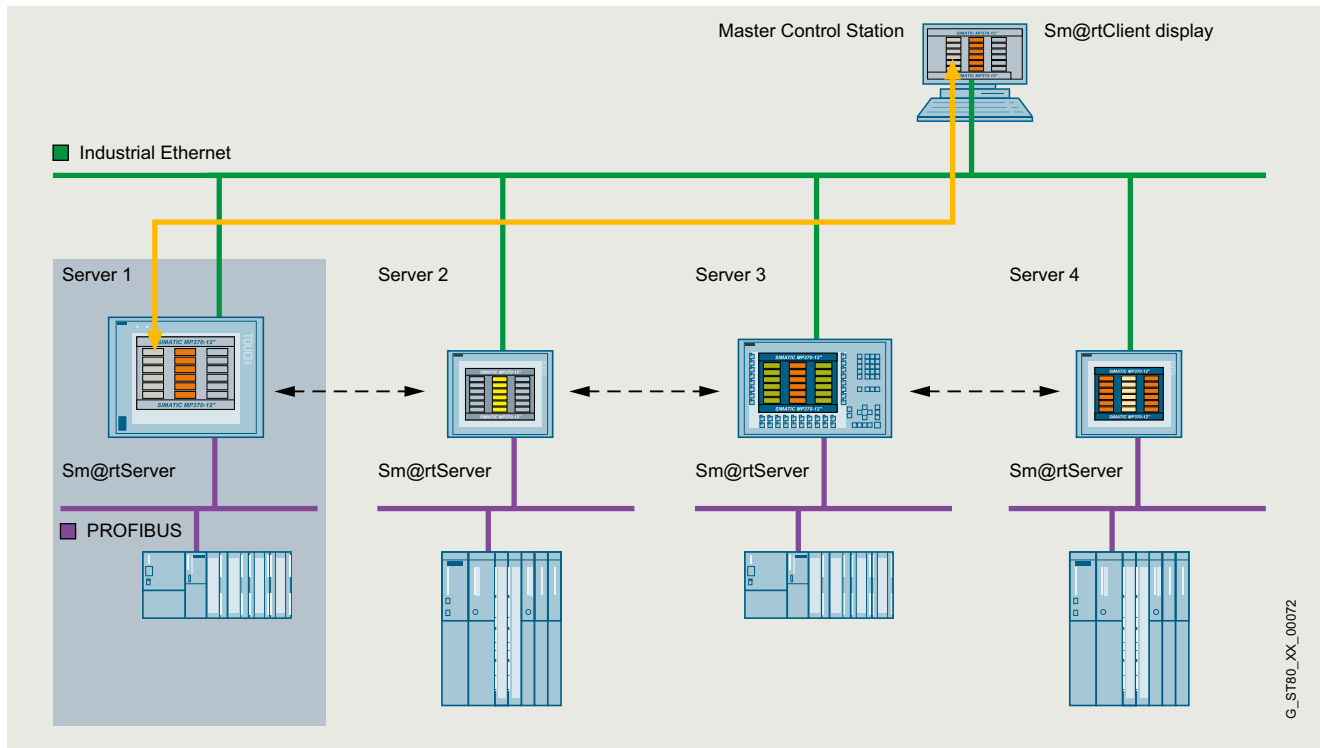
Master Control Station

Sm@rtClient display

Industrial Ethernet

Server 1

Server 2

Server 3

Server 4

SIMATIC MP370-12"

TOUCH

SIMATIC MP370-12"

Sm@rtServer

Sm@rtServer

Sm@rtServer

Sm@rtServer

PROFIBUS

G_ST80_XX_00072